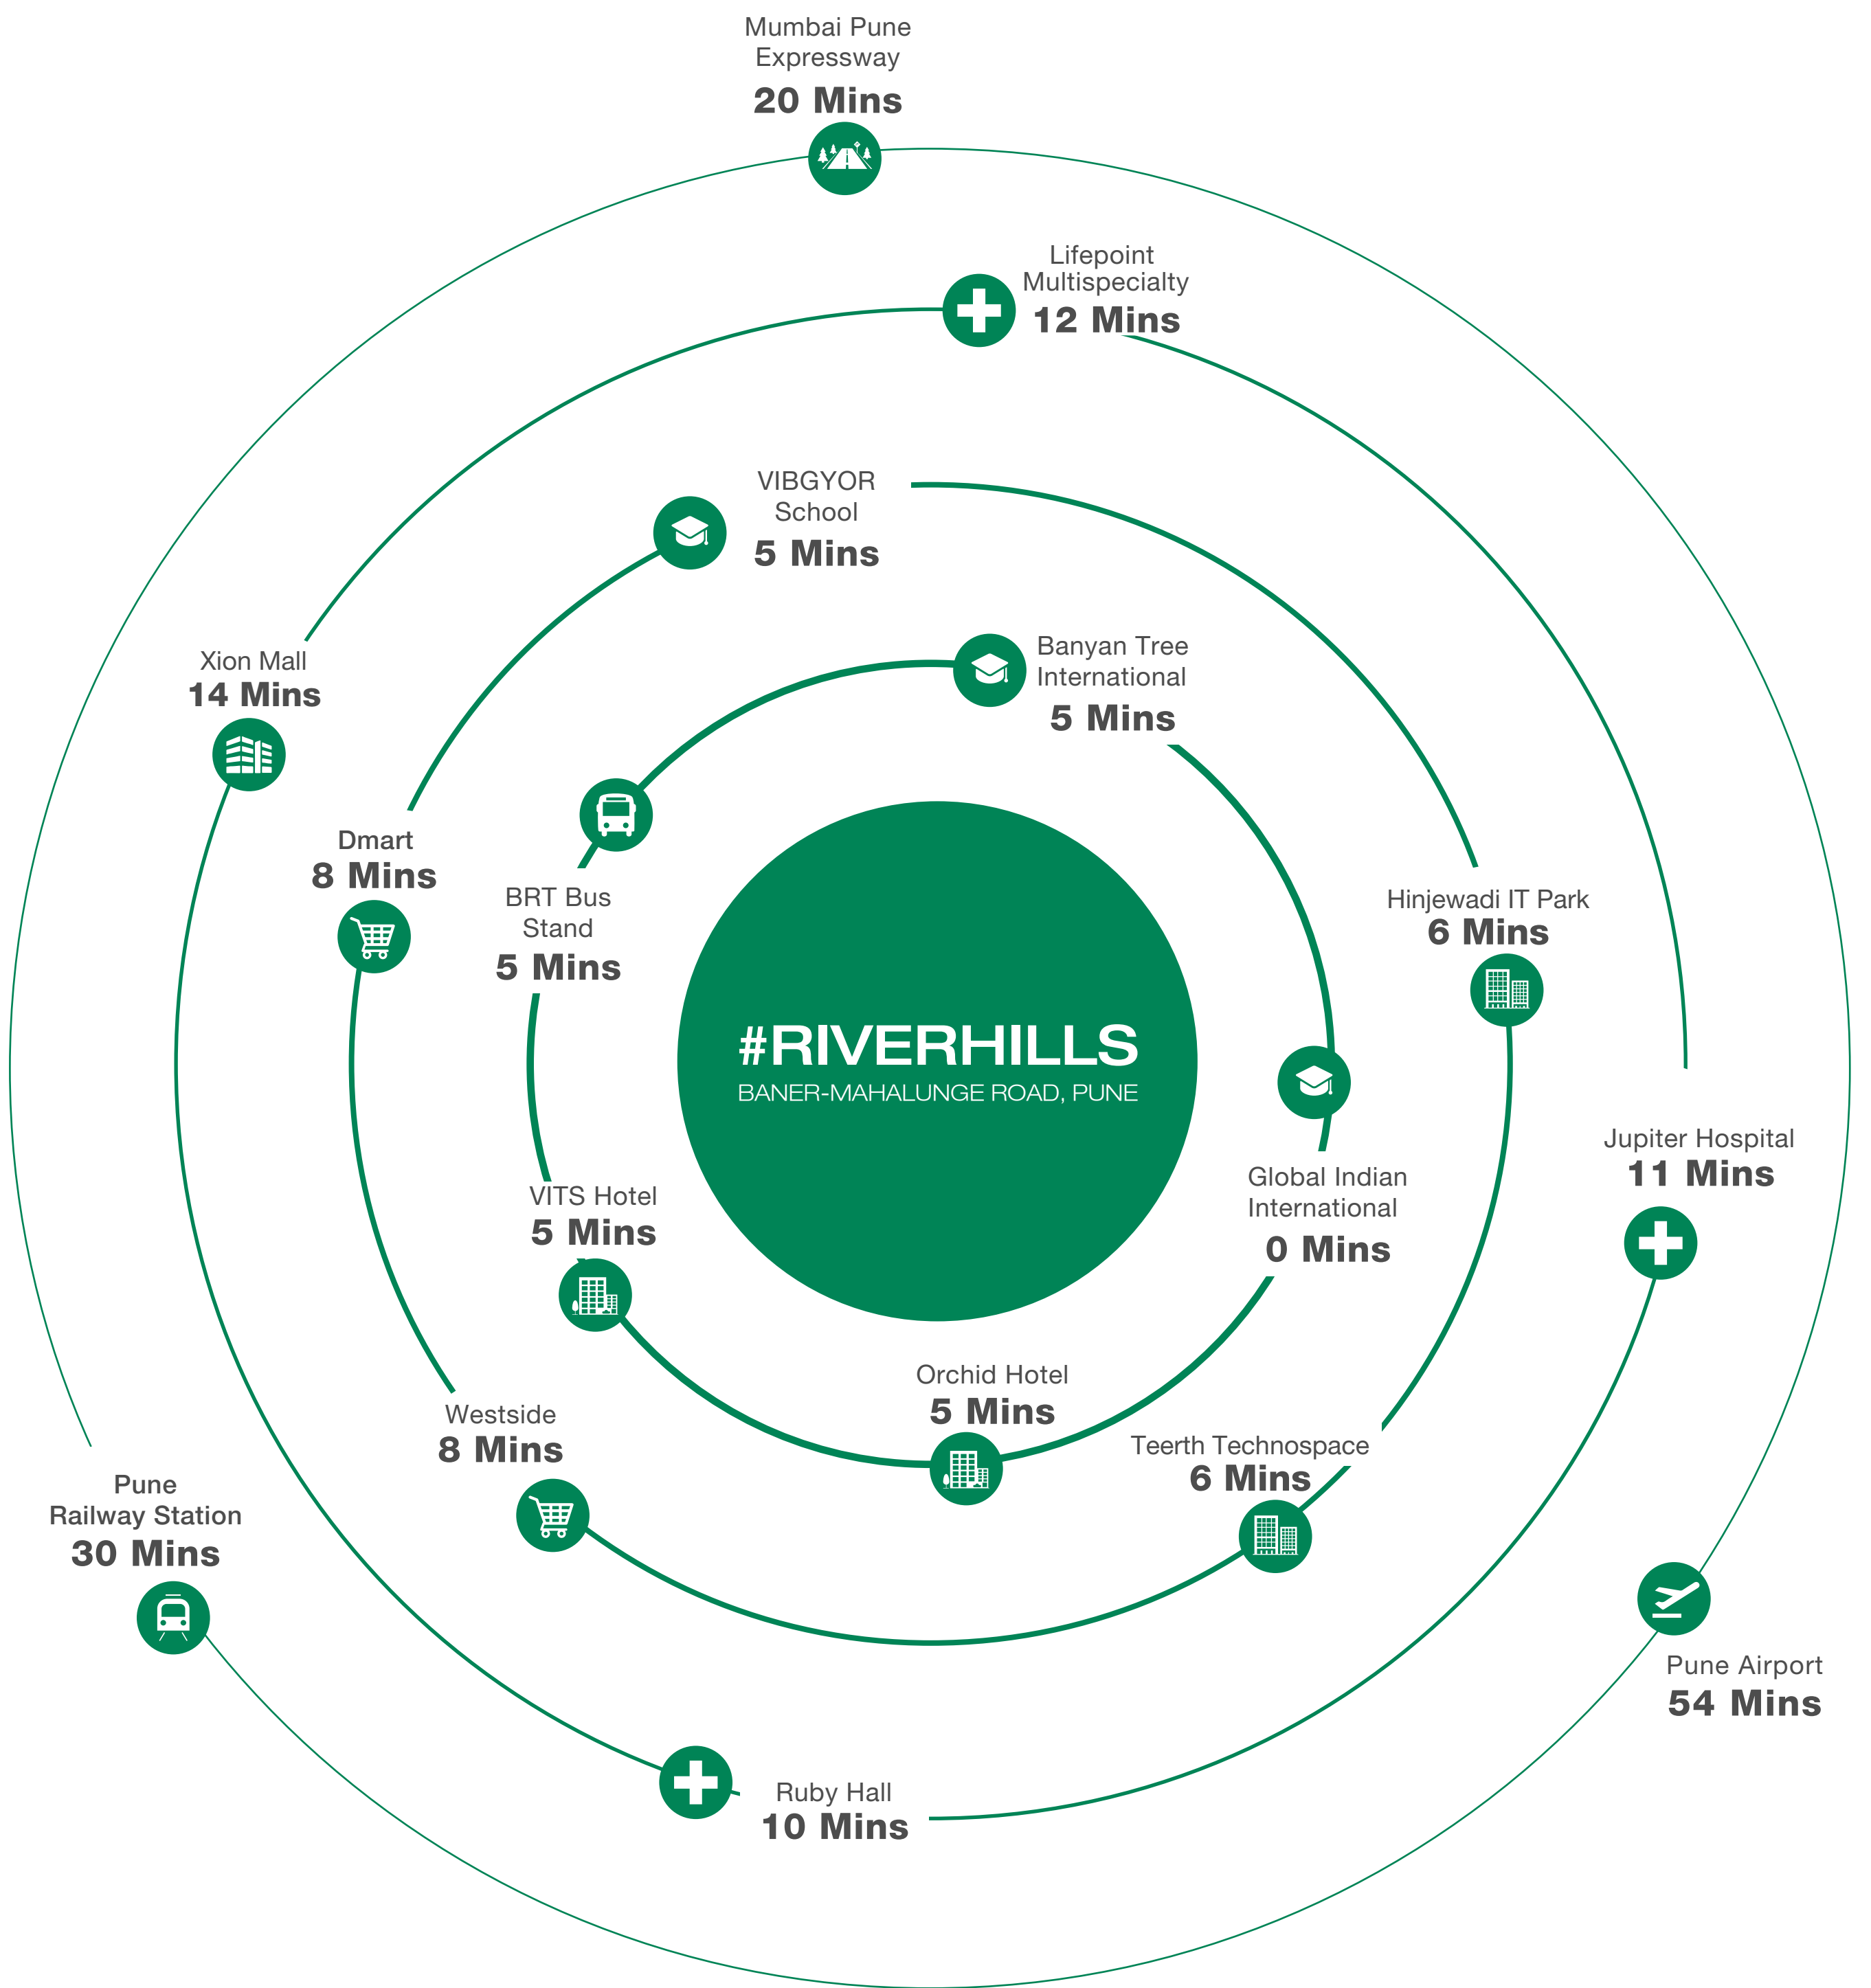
Mumbai Pune Expressway
20 Mins

Lifepoint Multispecialty
12 Mins

VIBGYOR School
5 Mins

Xion Mall
14 Mins

Banyan Tree International
5 Mins

Dmart
8 Mins

BRT Bus Stand
5 Mins

Hinjewadi IT Park
6 Mins

#RIVERHILLS
BANER-MAHALUNGE ROAD, PUNE

Jupiter Hospital
11 Mins

VITS Hotel
5 Mins

Global Indian International
0 Mins

Orchid Hotel
5 Mins

Westside
8 Mins

Teerth Technospace
6 Mins

Pune Railway Station
30 Mins

Pune Airport
54 Mins

Ruby Hall
10 Mins